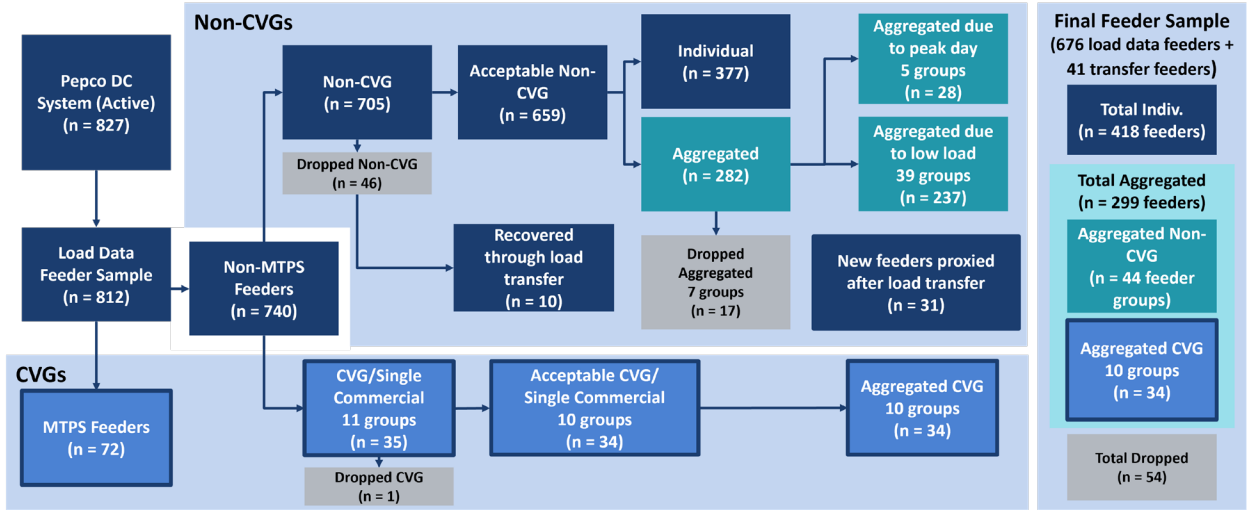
Non-CVGs

Pepco DC System (Active) (n = 827)

Load Data Feeder Sample (n = 812)

Non-MTPS Feeders (n = 740)

Non-CVG (n = 705)

Dropped Non-CVG (n = 46)

Acceptable Non-CVG (n = 659)

Individual (n = 377)

Aggregated (n = 282)

Aggregated due to peak day 5 groups (n = 28)

Aggregated due to low load 39 groups (n = 237)

Recovered through load transfer (n = 10)

Dropped Aggregated 7 groups (n = 17)

New feeders proxied after load transfer (n = 31)

CVGs

MTPS Feeders (n = 72)

CVG/Single Commercial 11 groups (n = 35)

Dropped CVG (n = 1)

Acceptable CVG/ Single Commercial 10 groups (n = 34)

Aggregated CVG 10 groups (n = 34)

Final Feeder Sample (676 load data feeders + 41 transfer feeders)

Total Indiv. (n = 418 feeders)

Total Aggregated (n = 299 feeders)

Aggregated Non-CVG (n = 44 feeder groups)

Aggregated CVG 10 groups (n = 34)

Total Dropped (n = 54)